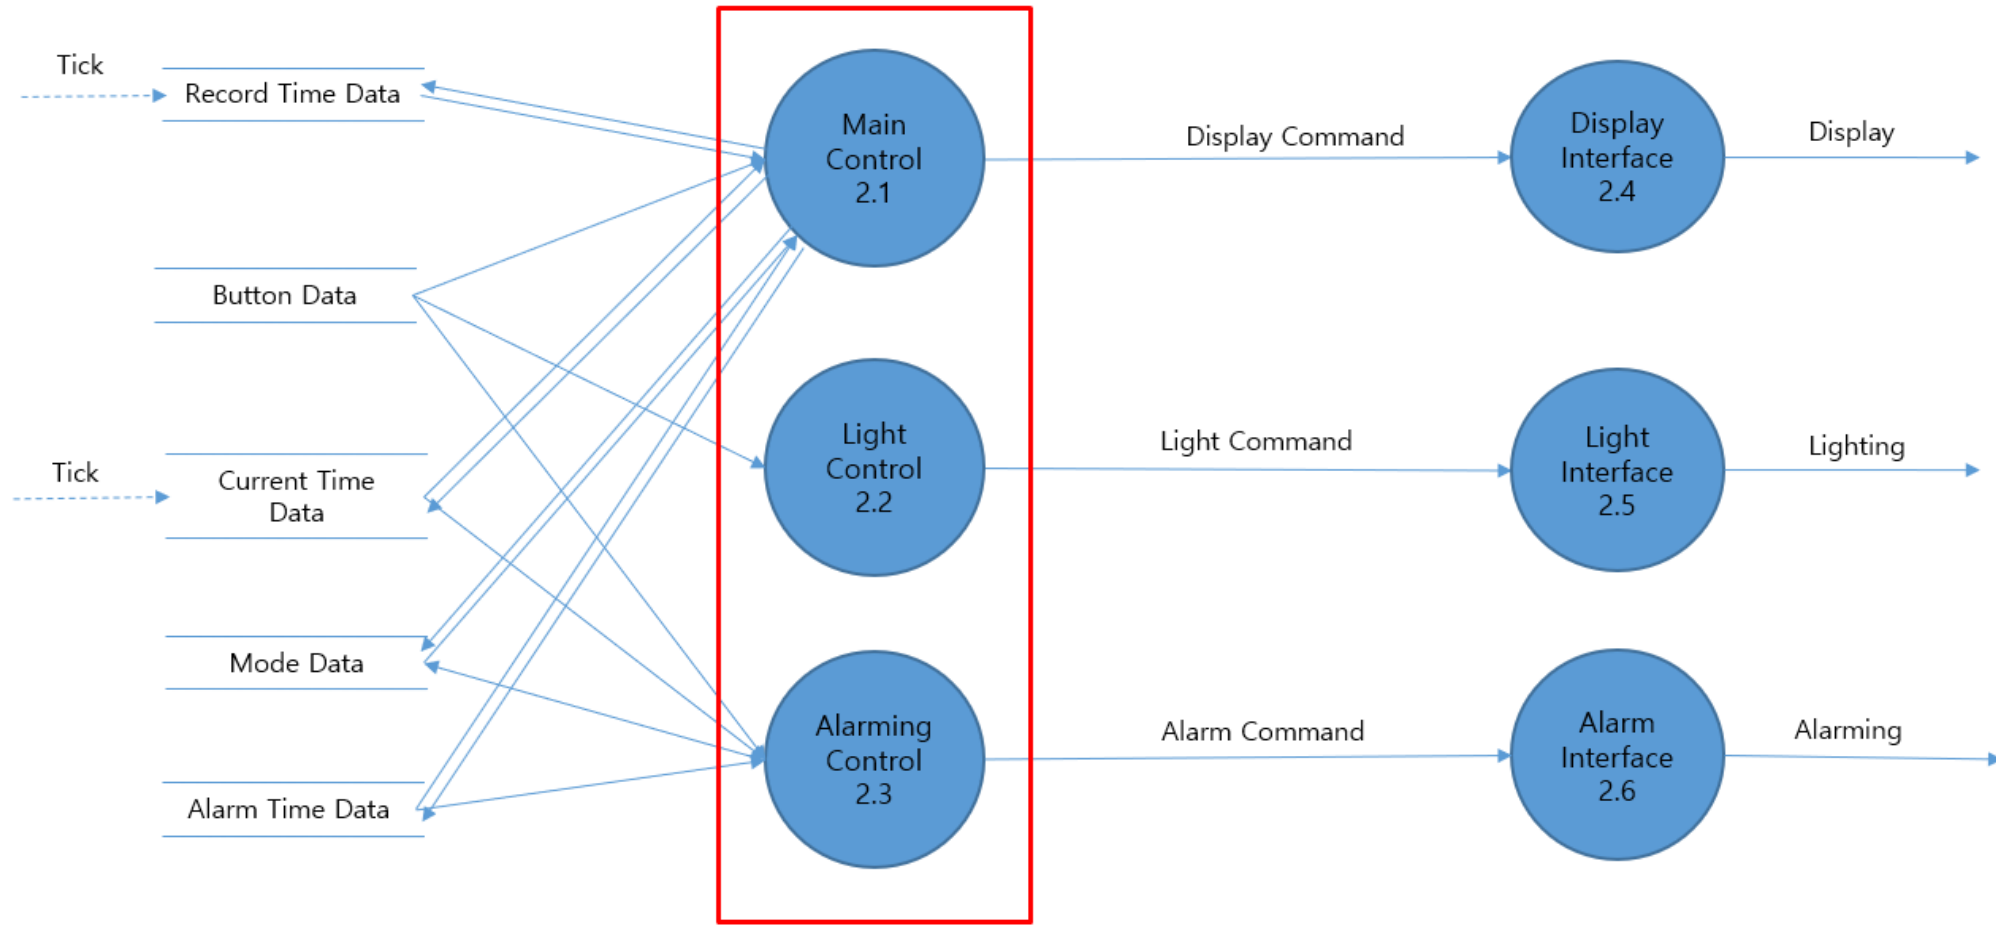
Tick

Record Time Data

Button Data

Tick

Current Time Data

Mode Data

Alarm Time Data

Main Control 2.1

Light Control 2.2

Alarming Control 2.3

Display Command

Light Command

Alarm Command

Display Interface 2.4

Light Interface 2.5

Alarm Interface 2.6

Display

Lighting

Alarming